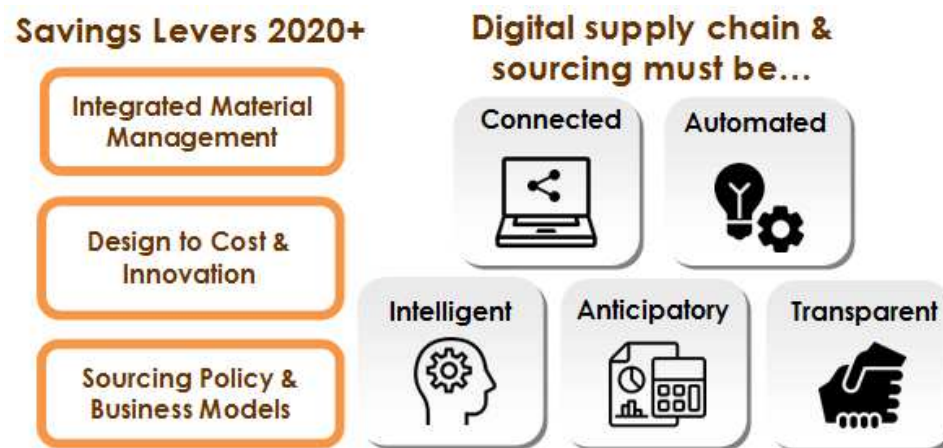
Savings Levers 2020+

Integrated Material Management

Design to Cost & Innovation

Sourcing Policy & Business Models

Digital supply chain & sourcing must be...

Connected

Automated

Intelligent

Anticipatory

Transparent